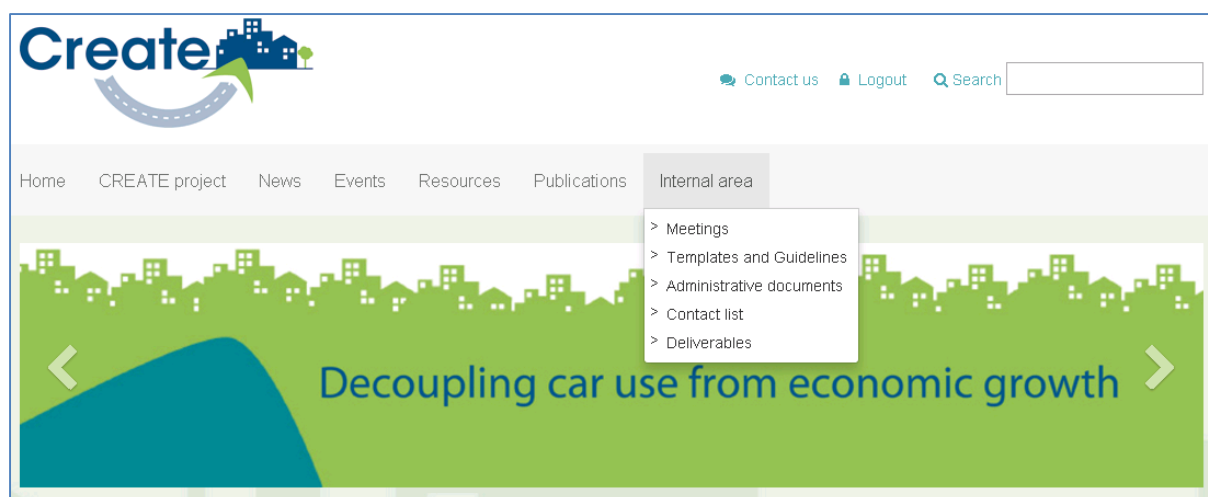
Create

Contact us Logout Search

Home CREATE project News Events Resources Publications Internal area

> Meetings
> Templates and Guidelines
> Administrative documents
> Contact list
> Deliverables

Decoupling car use from economic growth